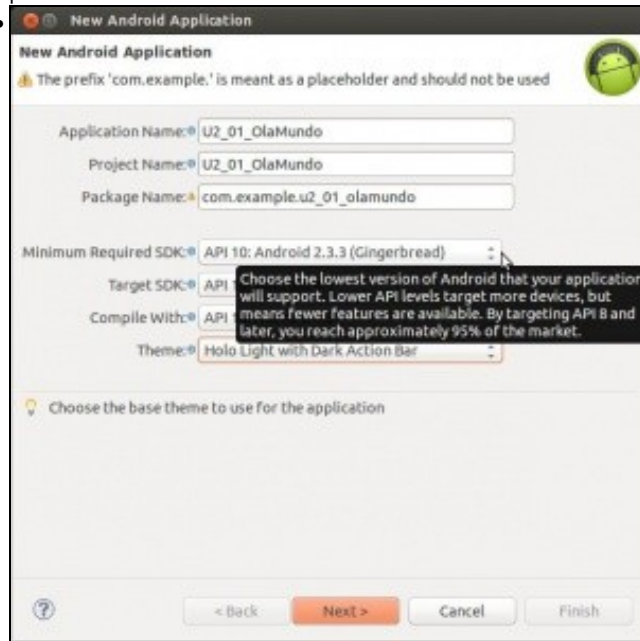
New Android Application

New Android Application

The prefix 'com.example.' is meant as a placeholder and should not be used

Application Name: U2_01_OlaMundo

Project Name: U2_01_OlaMundo

Package Name: com.example.u2_01_olamundo

Minimum Required SDK: API 10: Android 2.3.3 (Gingerbread)

Target SDK: API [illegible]

Compile With: API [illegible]

Theme: Holo Light with Dark Action Bar

Choose the lowest version of Android that your application will support. Lower API levels target more devices, but means fewer features are available. By targeting API 8 and later, you reach approximately 95% of the market.

Choose the base theme to use for the application

< Back

Next >

Cancel

Finish